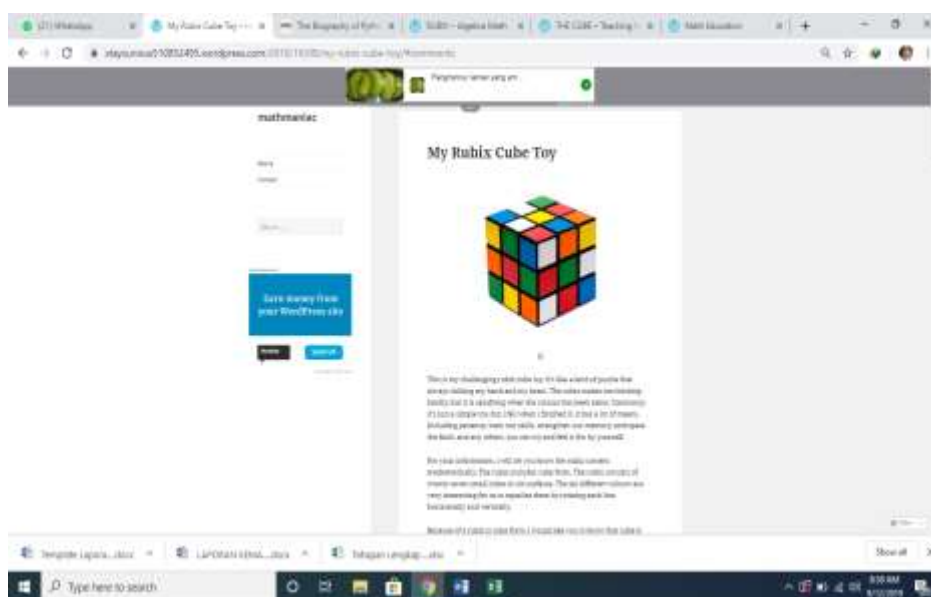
(17) WhatsApp | My Rubix Cube Toy | The Biography of Rubik | Rubik – Algebra Math | THE CUBE – Teaching | Math Education

mathmaniac

My Rubix Cube Toy

Earn money from your WordPress site

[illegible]

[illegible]

Type here to search

Show all